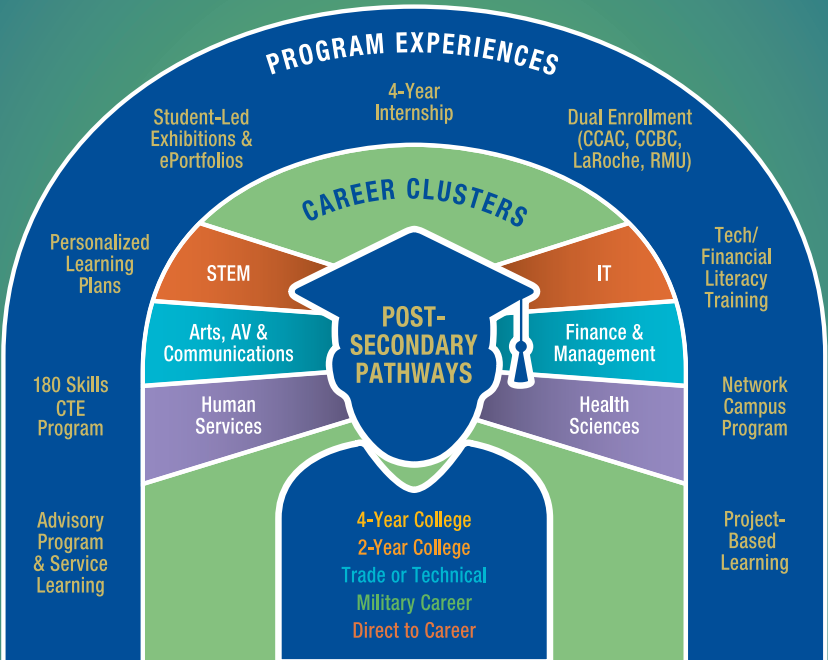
PROGRAM EXPERIENCES

Student-Led Exhibitions & ePortfolios

4-Year Internship

Dual Enrollment (CCAC, CCBC, LaRoche, RMU)

CAREER CLUSTERS

Personalized Learning Plans

Tech/ Financial Literacy Training

STEM

IT

Arts, AV & Communications

Finance & Management

POST-SECONDARY PATHWAYS

180 Skills CTE Program

Network Campus Program

Human Services

Health Sciences

Advisory Program & Service Learning

Project-Based Learning

4-Year College
2-Year College
Trade or Technical
Military Career
Direct to Career